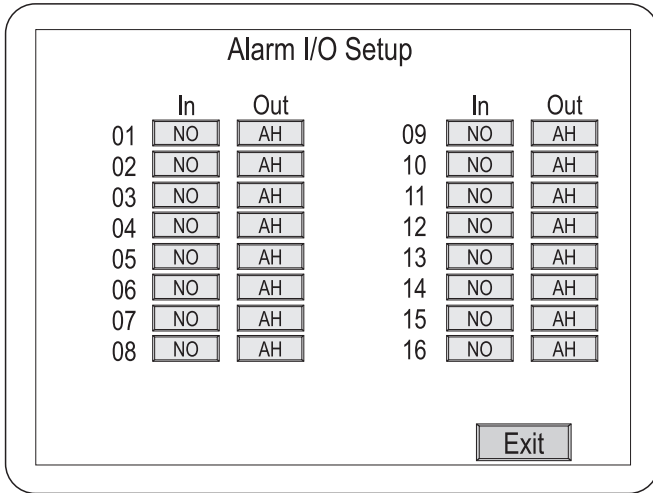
Alarm I/O Setup

|  | In | Out |
|---|---|---|
| 01 | NO | AH |
| 02 | NO | AH |
| 03 | NO | AH |
| 04 | NO | AH |
| 05 | NO | AH |
| 06 | NO | AH |
| 07 | NO | AH |
| 08 | NO | AH |

|  | In | Out |
|---|---|---|
| 09 | NO | AH |
| 10 | NO | AH |
| 11 | NO | AH |
| 12 | NO | AH |
| 13 | NO | AH |
| 14 | NO | AH |
| 15 | NO | AH |
| 16 | NO | AH |

Exit